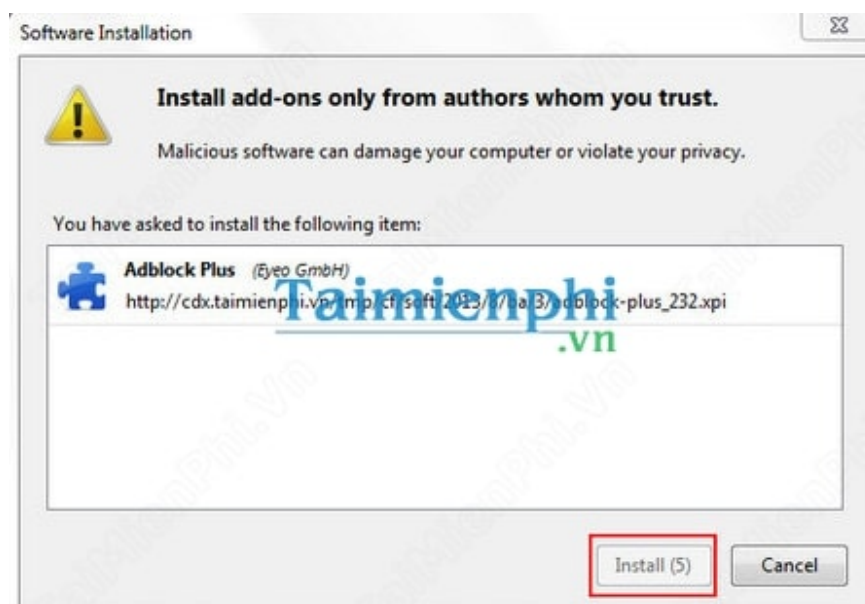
Software Installation

Install add-ons only from authors whom you trust.

Malicious software can damage your computer or violate your privacy.

You have asked to install the following item:

Adblock Plus (Eyeo GmbH)
http://cdx.taimienphi.vn/tmp/cf/soft/2013/8/ba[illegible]3/adblock-plus_232.xpi

Taimienphi
.vn

Install (5)
Cancel